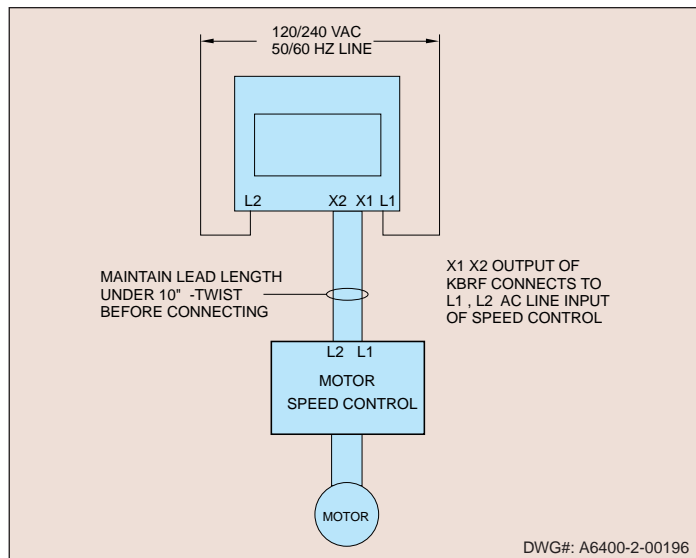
120/240 VAC
50/60 HZ LINE

L2

X2 X1 L1

MAINTAIN LEAD LENGTH UNDER 10" -TWIST BEFORE CONNECTING

X1 X2 OUTPUT OF KBRF CONNECTS TO L1 , L2 AC LINE INPUT OF SPEED CONTROL

L2 L1

MOTOR
SPEED CONTROL

MOTOR

DWG#: A6400-2-00196